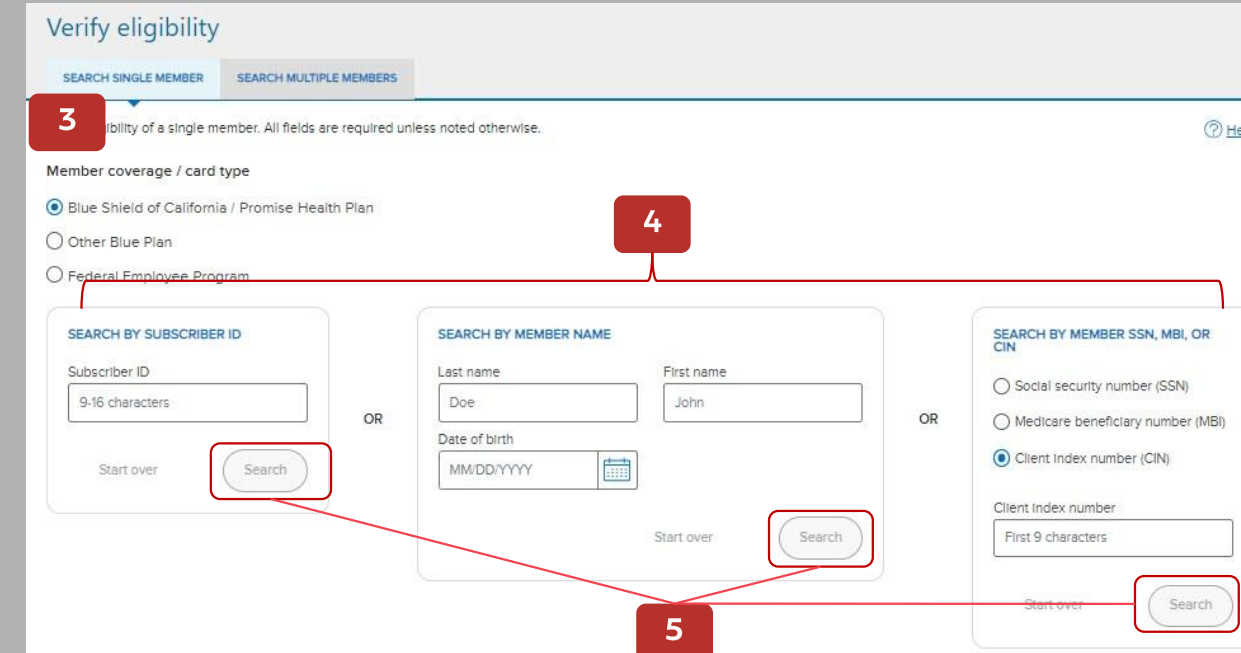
Verify eligibility

SEARCH SINGLE MEMBER

SEARCH MULTIPLE MEMBERS

3

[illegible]ibility of a single member. All fields are required unless noted otherwise.

He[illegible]

Member coverage / card type

Blue Shield of California / Promise Health Plan

Other Blue Plan

Federal Employee Program

4

SEARCH BY SUBSCRIBER ID

Subscriber ID

9-16 characters

Start over

Search

OR

SEARCH BY MEMBER NAME

Last name

Doe

First name

John

Date of birth

MM/DD/YYYY

Start over

Search

OR

SEARCH BY MEMBER SSN, MBI, OR CIN

Social security number (SSN)

Medicare beneficiary number (MBI)

Client index number (CIN)

Client index number

First 9 characters

Start over

Search

5